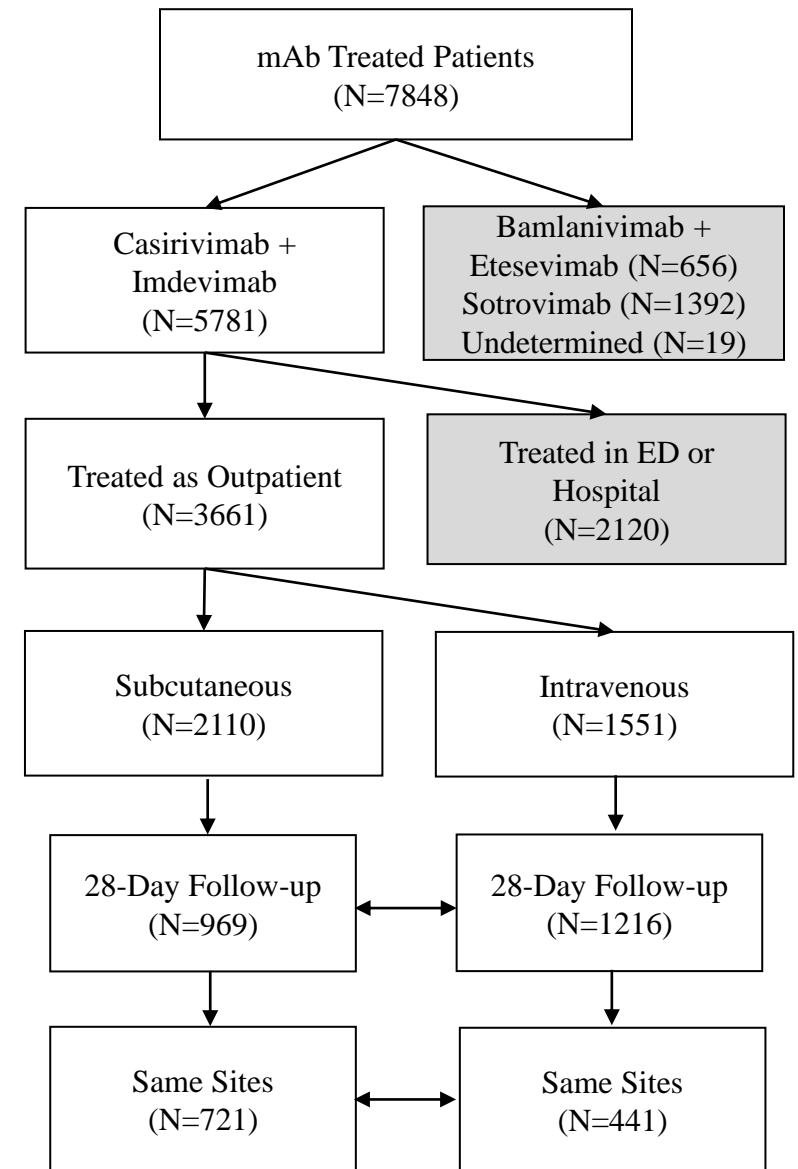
mAb Treated Patients
(N=7848)

Casirivimab +
Imdevimab
(N=5781)

Bamlanivimab +
Etesevimab (N=656)
Sotrovimab (N=1392)
Undetermined (N=19)

Treated as Outpatient
(N=3661)

Treated in ED or
Hospital
(N=2120)

Subcutaneous
(N=2110)

Intravenous
(N=1551)

28-Day Follow-up
(N=969)

28-Day Follow-up
(N=1216)

Same Sites
(N=721)

Same Sites
(N=441)